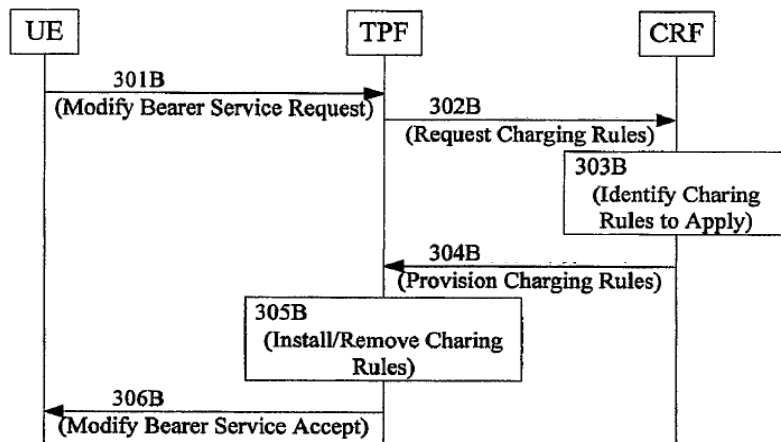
UE

TPF

CRF

301B
(Modify Bearer Service Request)

302B
(Request Charging Rules)

303B
(Identify Charing Rules to Apply)

304B
(Provision Charging Rules)

305B
(Install/Remove Charing Rules)

306B
(Modify Bearer Service Accept)